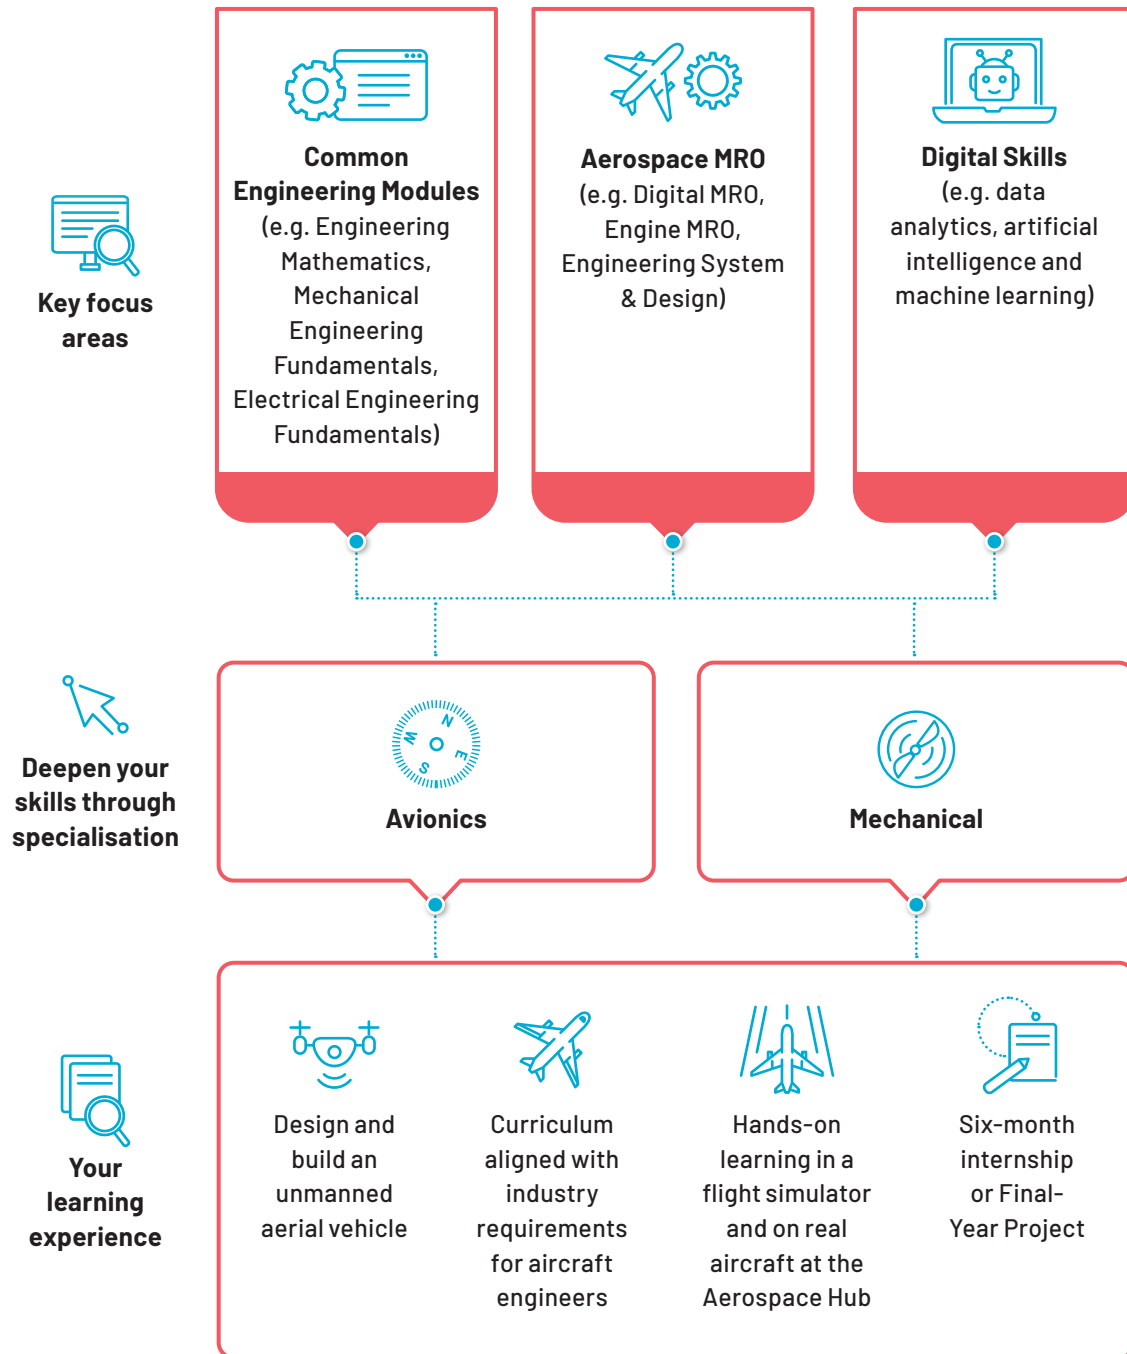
Key focus areas

Common Engineering Modules (e.g. Engineering Mathematics, Mechanical Engineering Fundamentals, Electrical Engineering Fundamentals)

Aerospace MRO (e.g. Digital MRO, Engine MRO, Engineering System & Design)

Digital Skills (e.g. data analytics, artificial intelligence and machine learning)

Deepen your skills through specialisation

N
E
S
W

Avionics

Mechanical

Your learning experience

Design and build an unmanned aerial vehicle

Curriculum aligned with industry requirements for aircraft engineers

Hands-on learning in a flight simulator and on real aircraft at the Aerospace Hub

Six-month internship or Final-Year Project